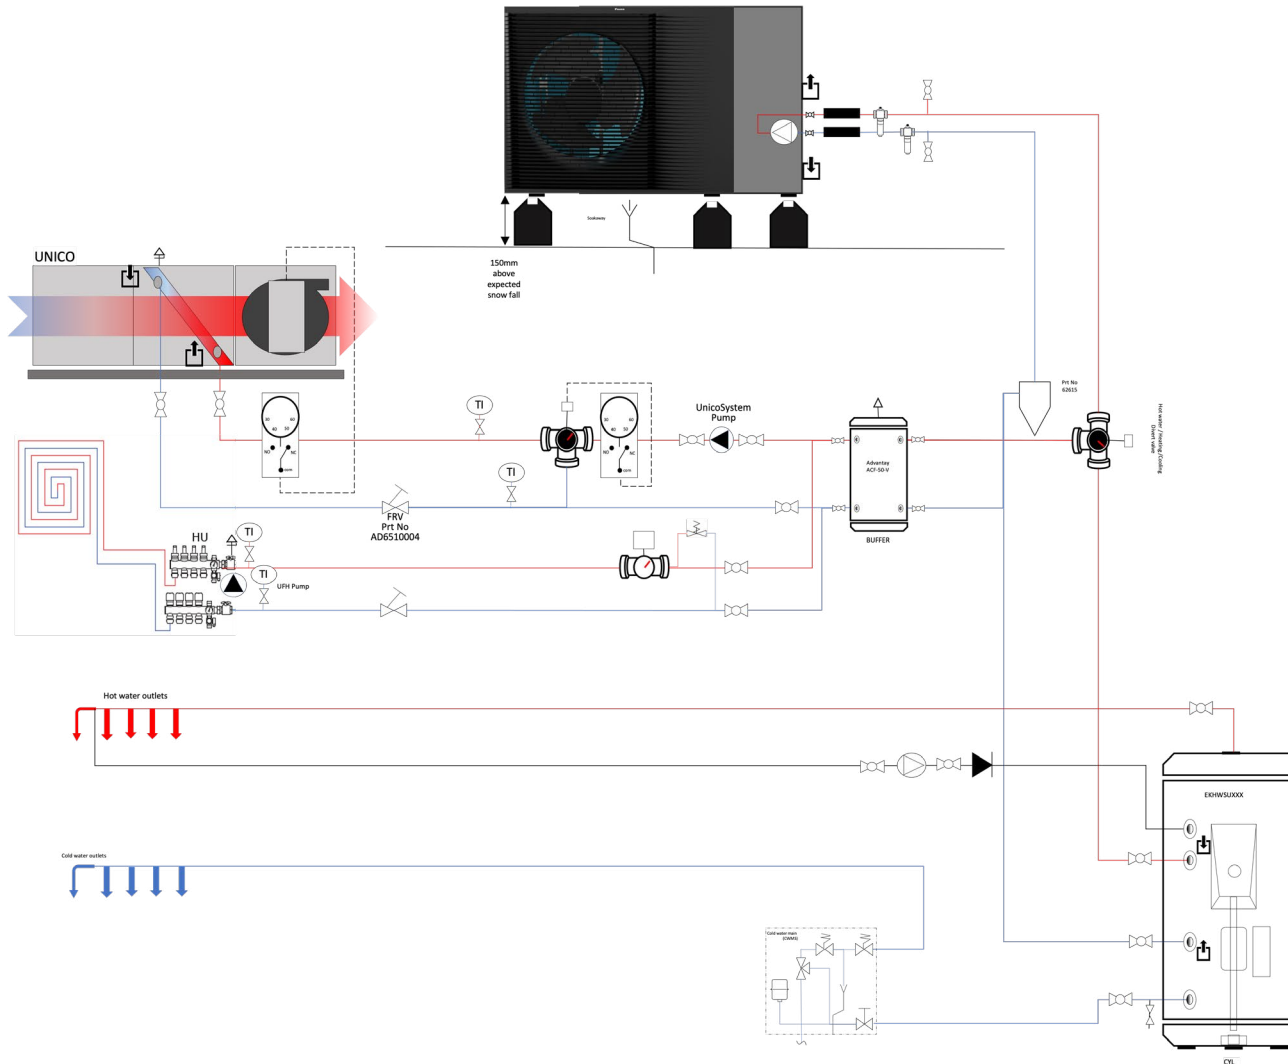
UNICO

Soakaway

150mm above expected snow fall

TI

TI

TI

TI

UnicoSystem Pump

30 40 50 60
NO NC com

30 40 50 60
NO NC com

Advantay ACF-50-V

BUFFER

Prt No 62615

Hot water / Heating /Cooling Divert valve

FRV Prt No AD6510004

HU

UFH Pump

Hot water outlets

EKHWSUXXX

Cold water outlets

Cold water main (CWM3)

CYL